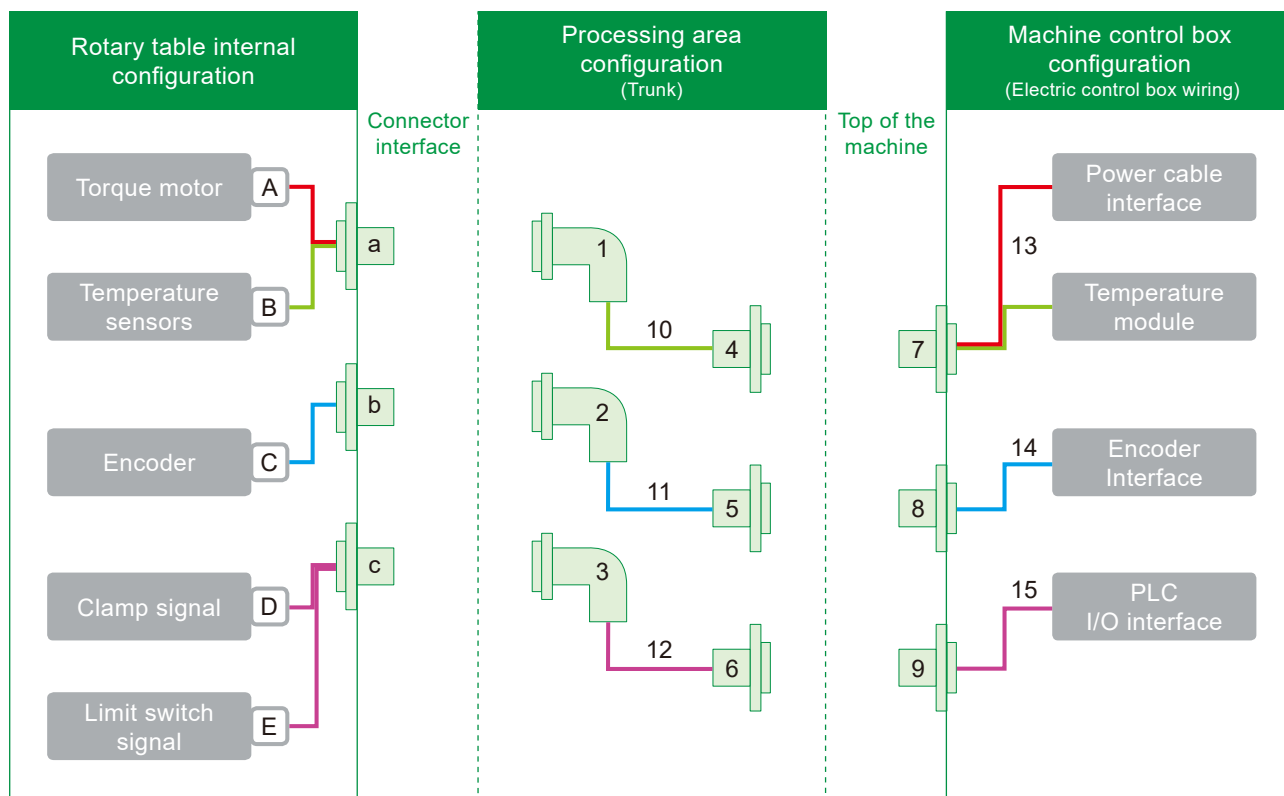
Rotary table internal configuration

Connector interface

Processing area configuration
(Trunk)

Top of the machine

Machine control box configuration
(Electric control box wiring)

Torque motor
A

Temperature sensors
B

a

Encoder
C

b

Clamp signal
D

Limit switch signal
E

c

1
10
4

2
11
5

3
12
6

Power cable interface
13
Temperature module
7

14
Encoder Interface
8

15
PLC I/O interface
9